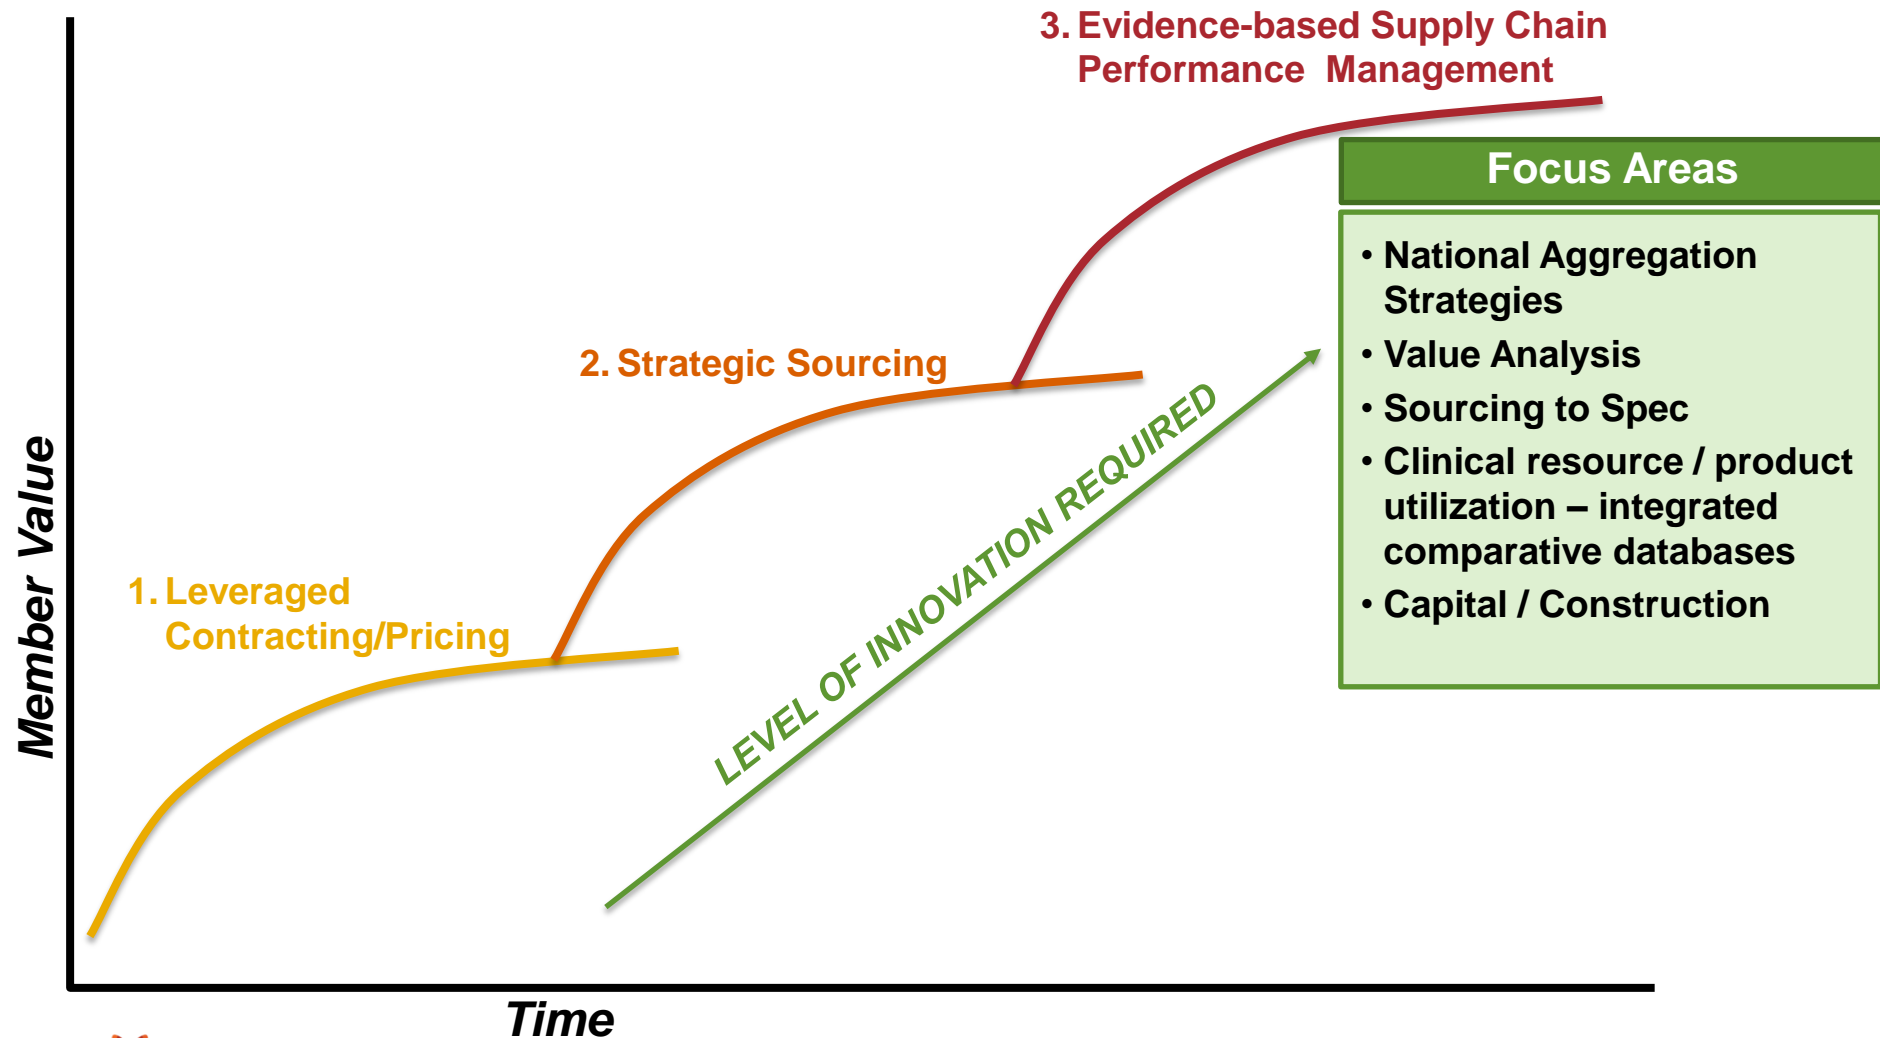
3. Evidence-based Supply Chain Performance Management

Focus Areas

• National Aggregation Strategies
• Value Analysis
• Sourcing to Spec
• Clinical resource / product utilization – integrated comparative databases
• Capital / Construction

2. Strategic Sourcing

LEVEL OF INNOVATION REQUIRED

1. Leveraged Contracting/Pricing

Member Value

Time